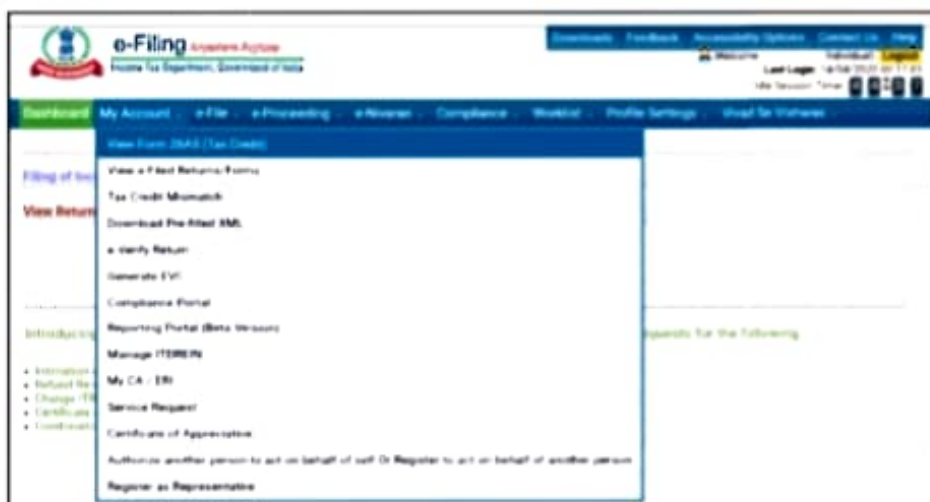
e-Filing Anywhere Anytime
Income Tax Department, Government of India

Downloads Feedback Accessibility Options Contact Us Help
Welcome Individual Logout
Last Login: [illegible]
Idle Session Timer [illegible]

Dashboard My Account e-File e-Proceeding e-Nivaran Compliance Worklist Profile Settings Vivad Se Vishwas

View Form 26AS (Tax Credit)
View e-Filed Returns/Forms
Tax Credit Mismatch
Download Pre-filled XML
e-Verify Return
Generate EVC
Compliance Portal
Reporting Portal (Beta Version)
Manage ITDREIN
My CA / ERI
Service Request
Certificate of Appreciation
Authorize another person to act on behalf of self Or Register to act on behalf of another person
Register as Representative

Filing of Inc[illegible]
View Return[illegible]
Introducing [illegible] requests for the following
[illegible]